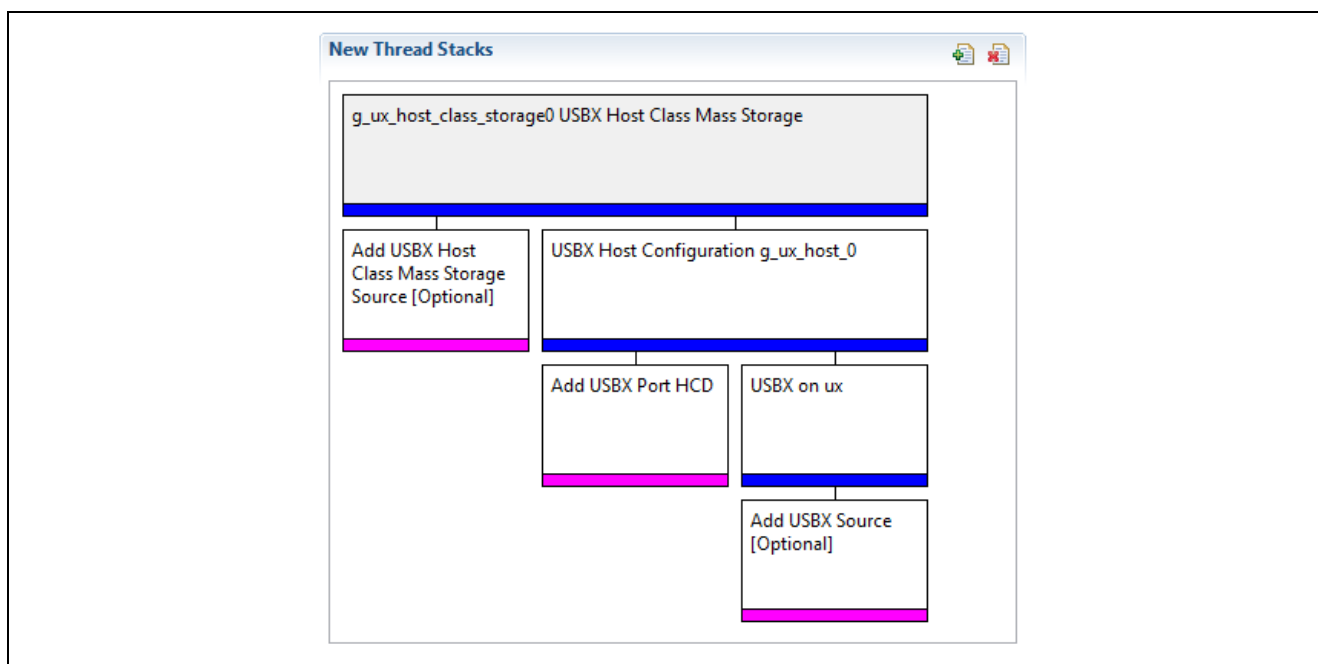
New Thread Stacks

g_ux_host_class_storage0 USBX Host Class Mass Storage

Add USBX Host Class Mass Storage Source [Optional]

USBX Host Configuration g_ux_host_0

Add USBX Port HCD

USBX on ux

Add USBX Source [Optional]